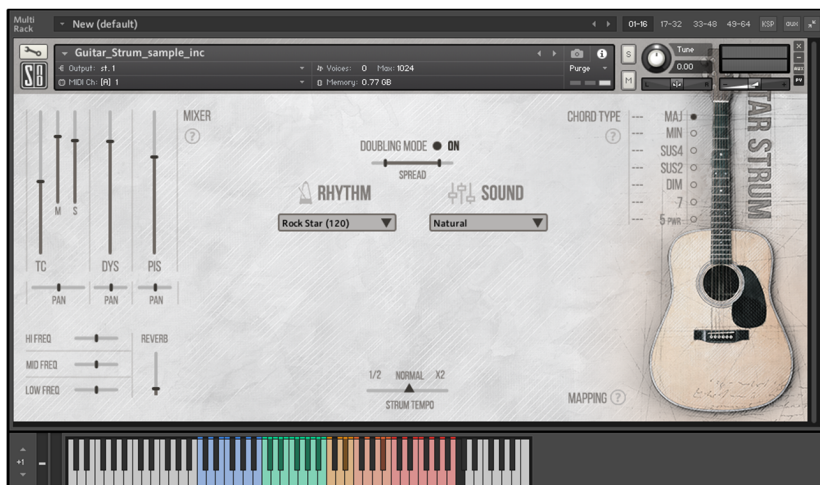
Multi Rack

New (default)

01-16 17-32 33-48 49-64 KSP AUX

Guitar_Strum_sample_inc

Output: st. 1

Voices: 0 Max: 1024

Purge

MIDI Ch: [A] 1

Memory: 0.77 GB

Tune 0.00

S M

SB

TAR STRUM

MIXER

?

M S

TC DYS PIS

PAN PAN PAN

DOUBLING MODE ON

SPREAD

RHYTHM

SOUND

Rock Star (120)

Natural

CHORD TYPE

?

--- MAJ
--- MIN
--- SUS4
--- SUS2
--- DIM
--- 7
--- 5 PWR

HI FREQ

MID FREQ

LOW FREQ

REVERB

1/2 NORMAL X2

STRUM TEMPO

MAPPING ?

+1